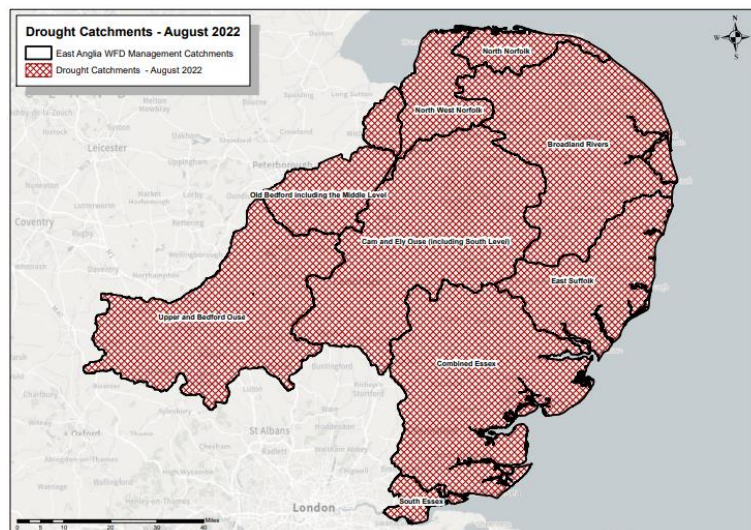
Drought Catchments - August 2022

East Anglia WFD Management Catchments

Drought Catchments - August 2022

N
W E
S

North Norfolk

North West Norfolk

Broadland Rivers

Old Bedford including the Middle Level

Cam and Ely Ouse (including South Level)

East Suffolk

Upper and Bedford Ouse

Combined Essex

South Essex

Leicester

Peterborough

Coventry

Northampton

St Albans

Oxford

London

0 5 10 20 30 40 Miles